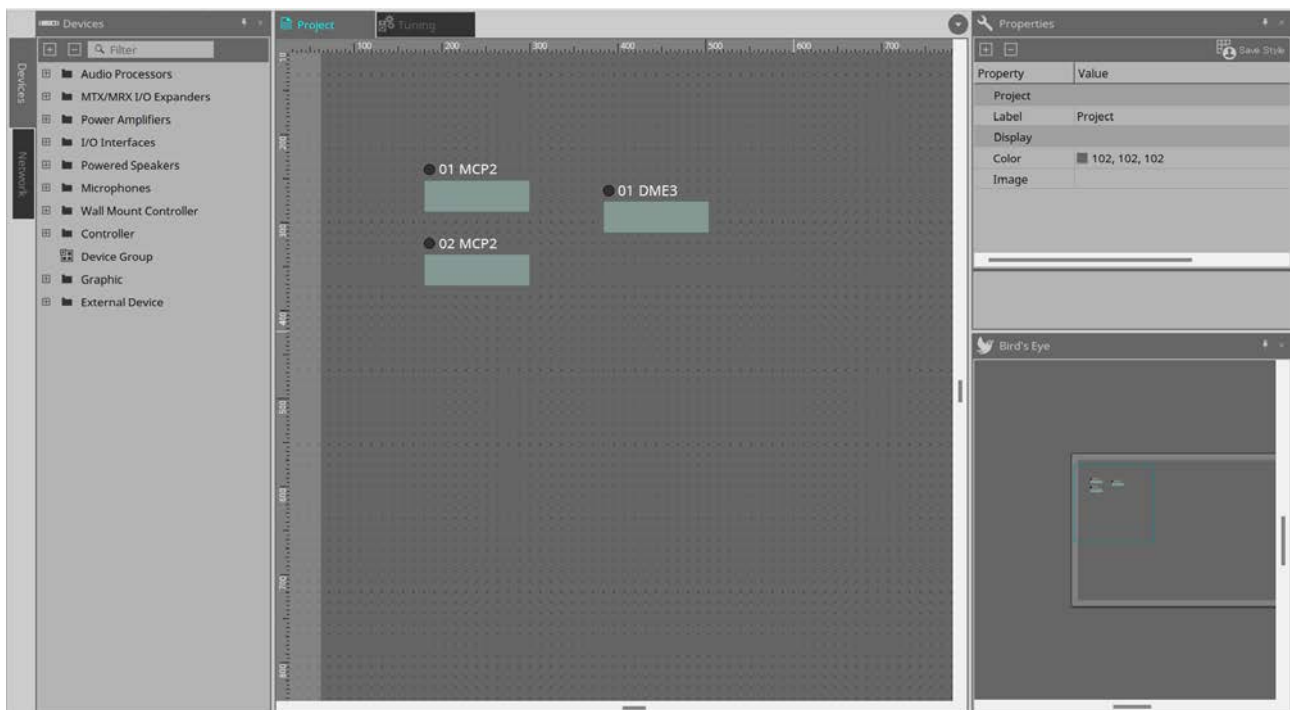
Devices

Devices

Network

Filter

Audio Processors

MTX/MRX I/O Expanders

Power Amplifiers

I/O Interfaces

Powered Speakers

Microphones

Wall Mount Controller

Controller

Device Group

Graphic

External Device

Project

Tuning

100 200 300 400 500 600 700

100 200 300 400 500 600 700 800

01 MCP2

02 MCP2

01 DME3

Properties

Save Style

| Property | Value |
|---|---|
| Project | |
| Label | Project |
| Display | |
| Color | 102, 102, 102 |
| Image | |

Bird's Eye